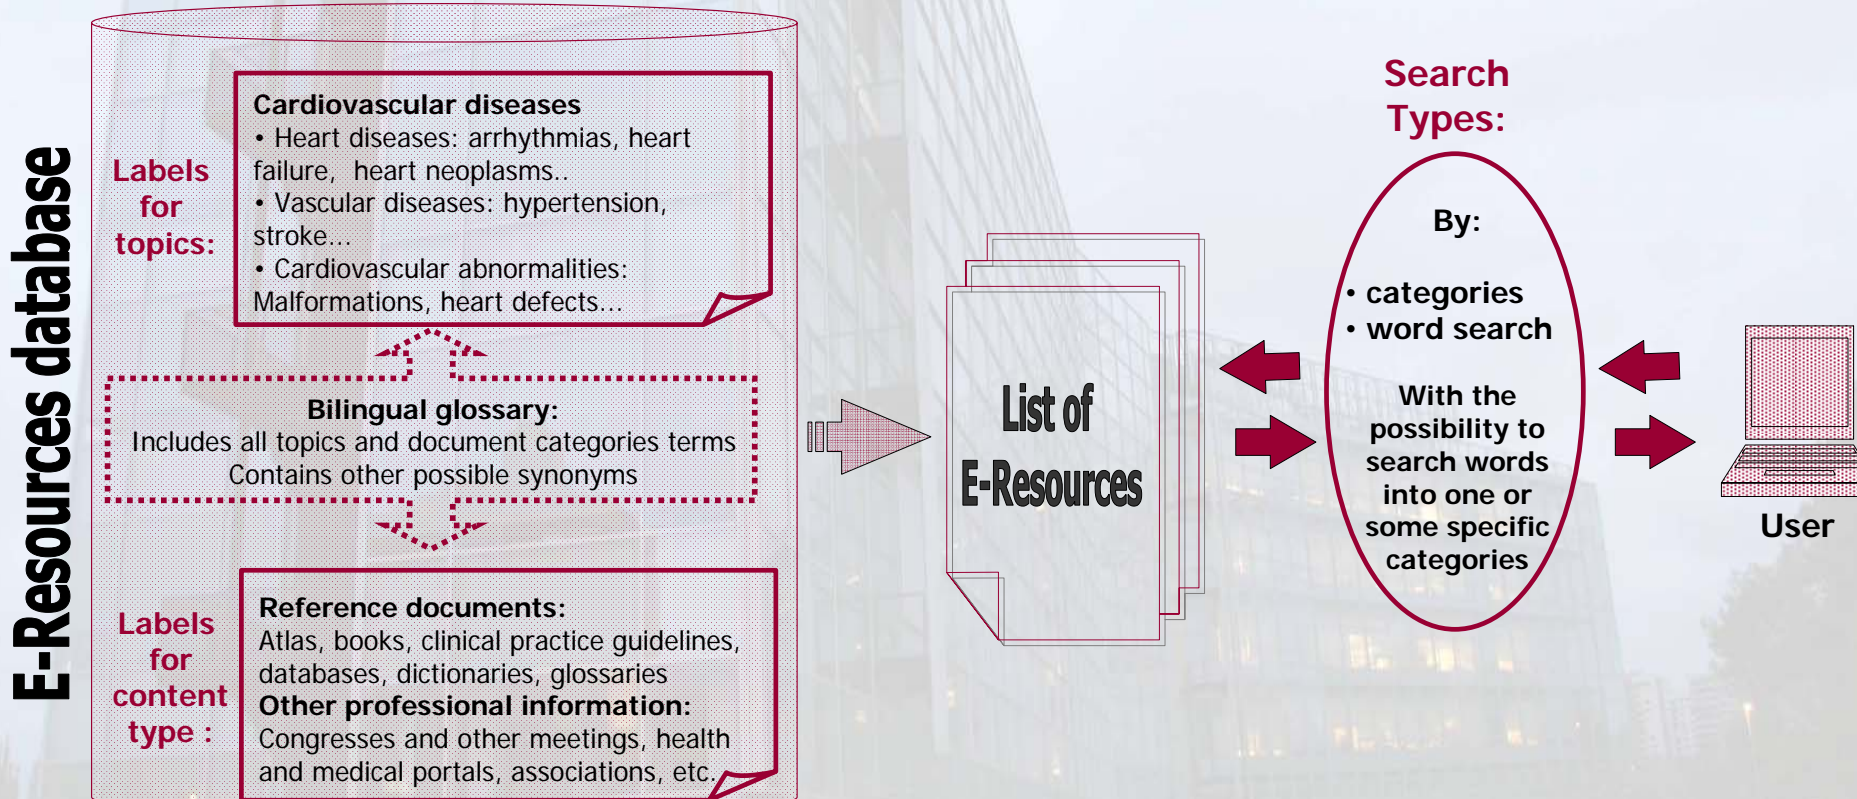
E-Resources database

Labels for topics:

Cardiovascular diseases
• Heart diseases: arrhythmias, heart failure, heart neoplasms..
• Vascular diseases: hypertension, stroke...
• Cardiovascular abnormalities: Malformations, heart defects...

Bilingual glossary:
Includes all topics and document categories terms
Contains other possible synonyms

Labels for content type :

Reference documents:
Atlas, books, clinical practice guidelines, databases, dictionaries, glossaries
Other professional information:
Congresses and other meetings, health and medical portals, associations, etc.

List of E-Resources

Search Types:

By:

• categories
• word search

With the possibility to search words into one or some specific categories

User